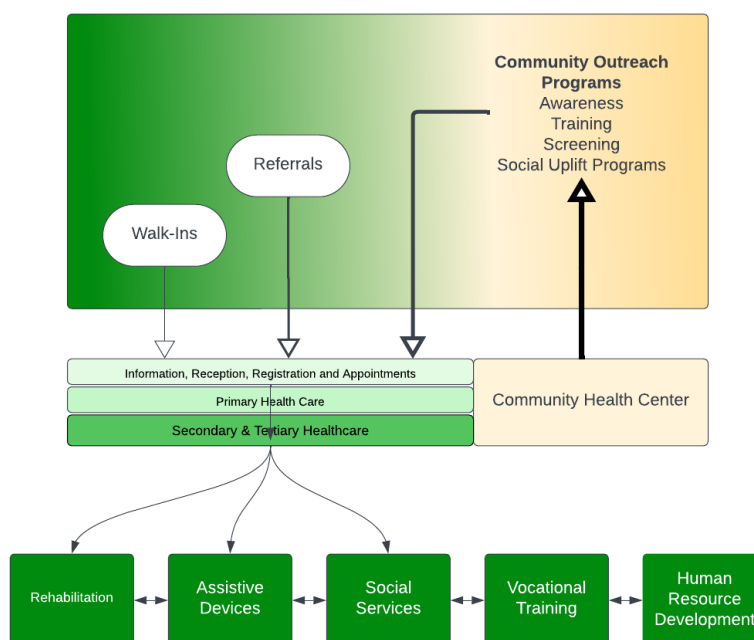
Community Outreach Programs
Awareness
Training
Screening
Social Uplift Programs

Referrals

Walk-Ins

Information, Reception, Registration and Appointments
Primary Health Care
Secondary & Tertiary Healthcare

Community Health Center

Rehabilitation

Assistive Devices

Social Services

Vocational Training

Human Resource Development